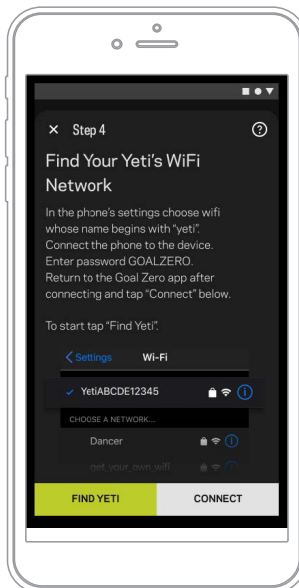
× Step 4

?

Find Your Yeti's WiFi Network

In the phone's settings choose wifi whose name begins with "yeti". Connect the phone to the device. Enter password GOALZERO. Return to the Goal Zero app after connecting and tap "Connect" below.

To start tap "Find Yeti".

< Settings Wi-Fi

✓ YetiABCDE12345

CHOOSE A NETWORK...

Dancer

get_your_own_wifi

FIND YETI

CONNECT